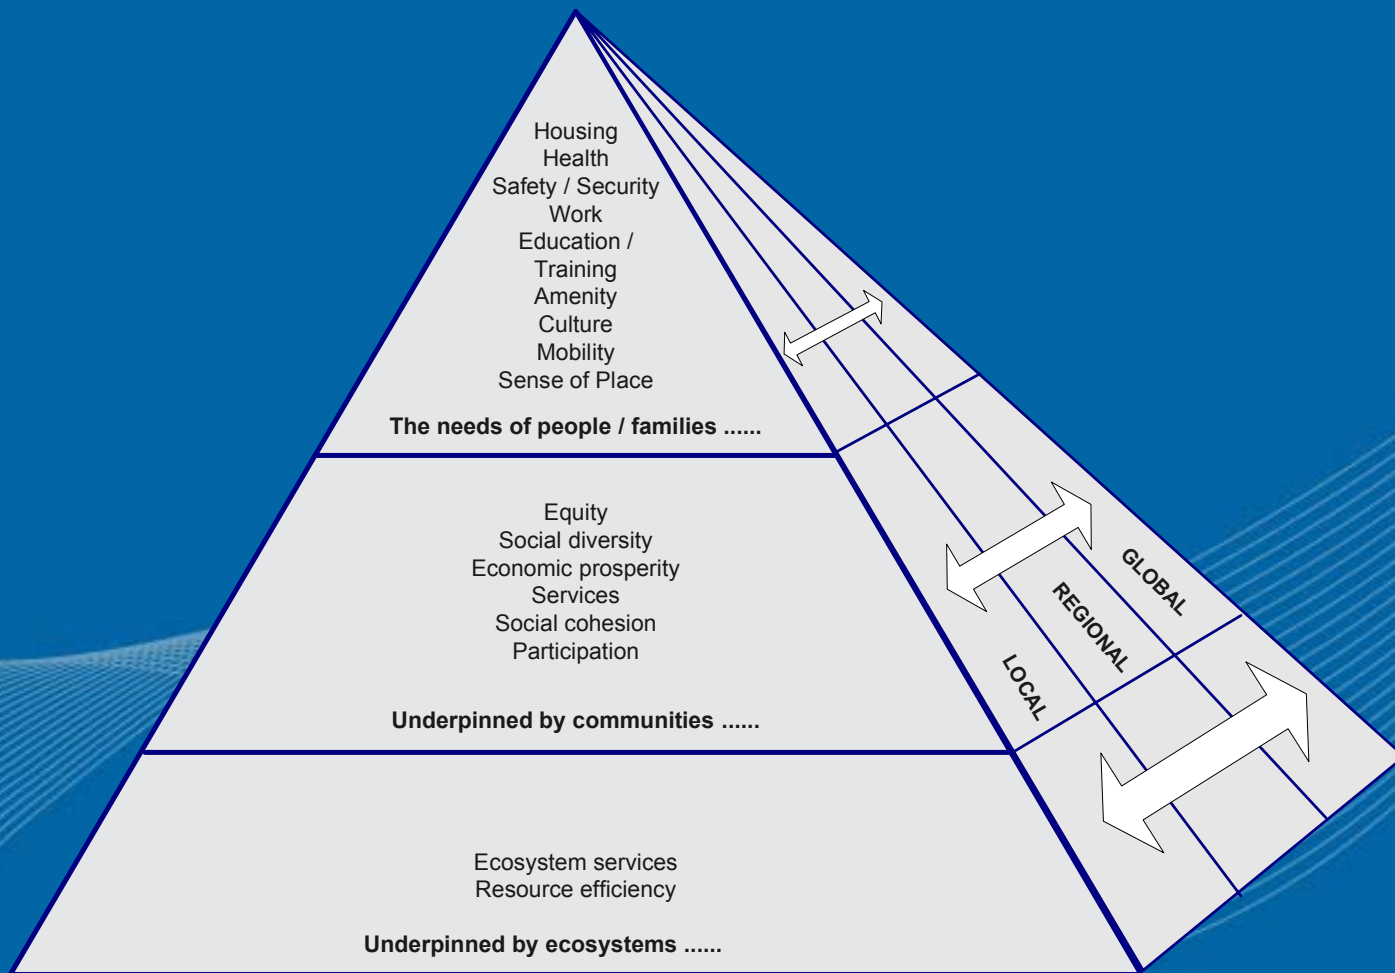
Housing
Health
Safety / Security
Work
Education / Training
Amenity
Culture
Mobility
Sense of Place

**The needs of people / families ......**

Equity
Social diversity
Economic prosperity
Services
Social cohesion
Participation

**Underpinned by communities ......**

Ecosystem services
Resource efficiency

**Underpinned by ecosystems ......**

GLOBAL
REGIONAL
LOCAL